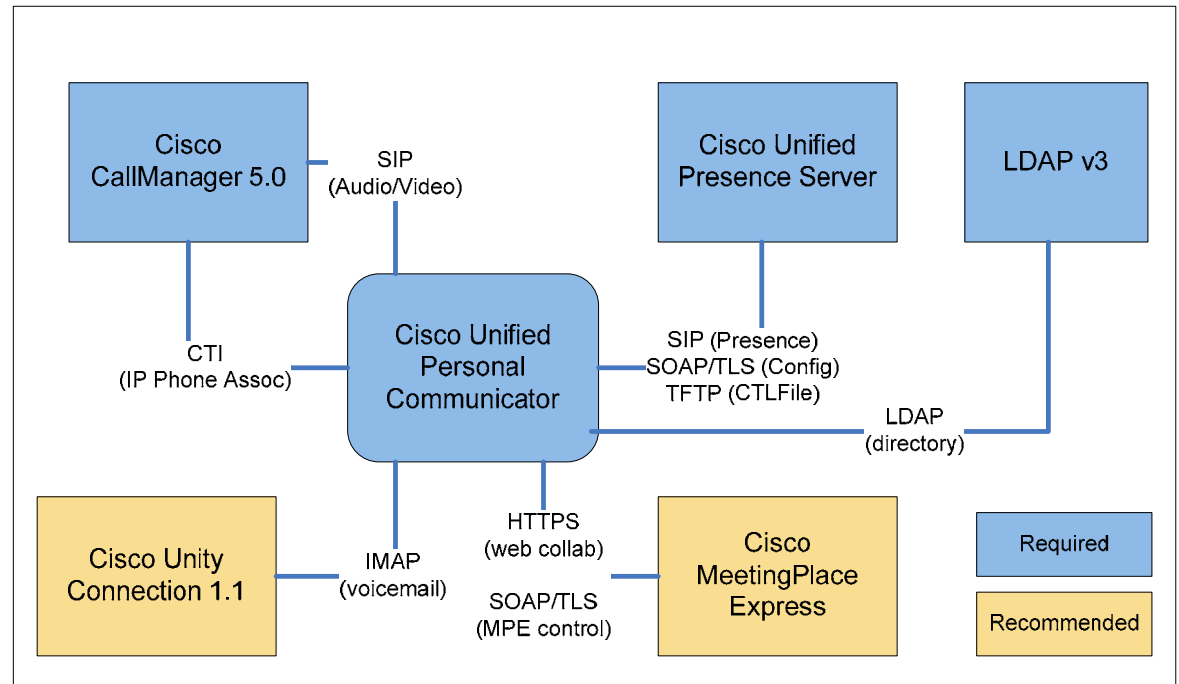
Cisco CallManager 5.0

SIP (Audio/Video)

Cisco Unified Presence Server

LDAP v3

CTI (IP Phone Assoc)

Cisco Unified Personal Communicator

SIP (Presence)
SOAP/TLS (Config)
TFTP (CTLFile)

LDAP (directory)

Cisco Unity Connection 1.1

IMAP (voicemail)

HTTPS (web collab)

SOAP/TLS (MPE control)

Cisco MeetingPlace Express

Required

Recommended